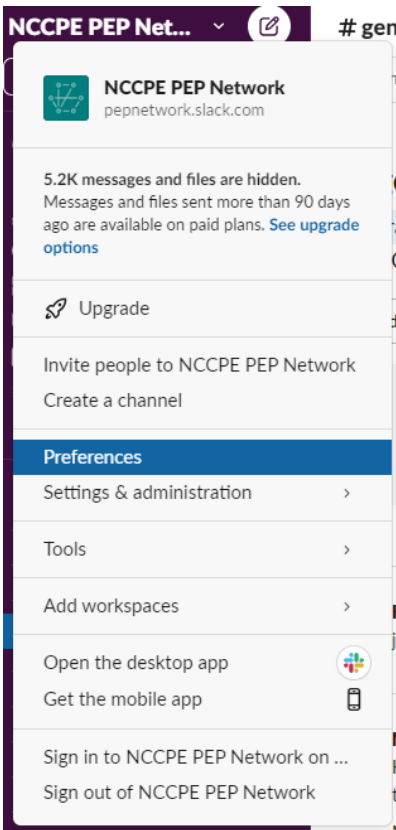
NCCPE PEP Net...

# gen

NCCPE PEP Network
pepnetwork.slack.com

5.2K messages and files are hidden.
Messages and files sent more than 90 days ago are available on paid plans. See upgrade options

Upgrade

Invite people to NCCPE PEP Network
Create a channel

Preferences
Settings & administration ›

Tools ›

Add workspaces ›

Open the desktop app
Get the mobile app

Sign in to NCCPE PEP Network on ...
Sign out of NCCPE PEP Network